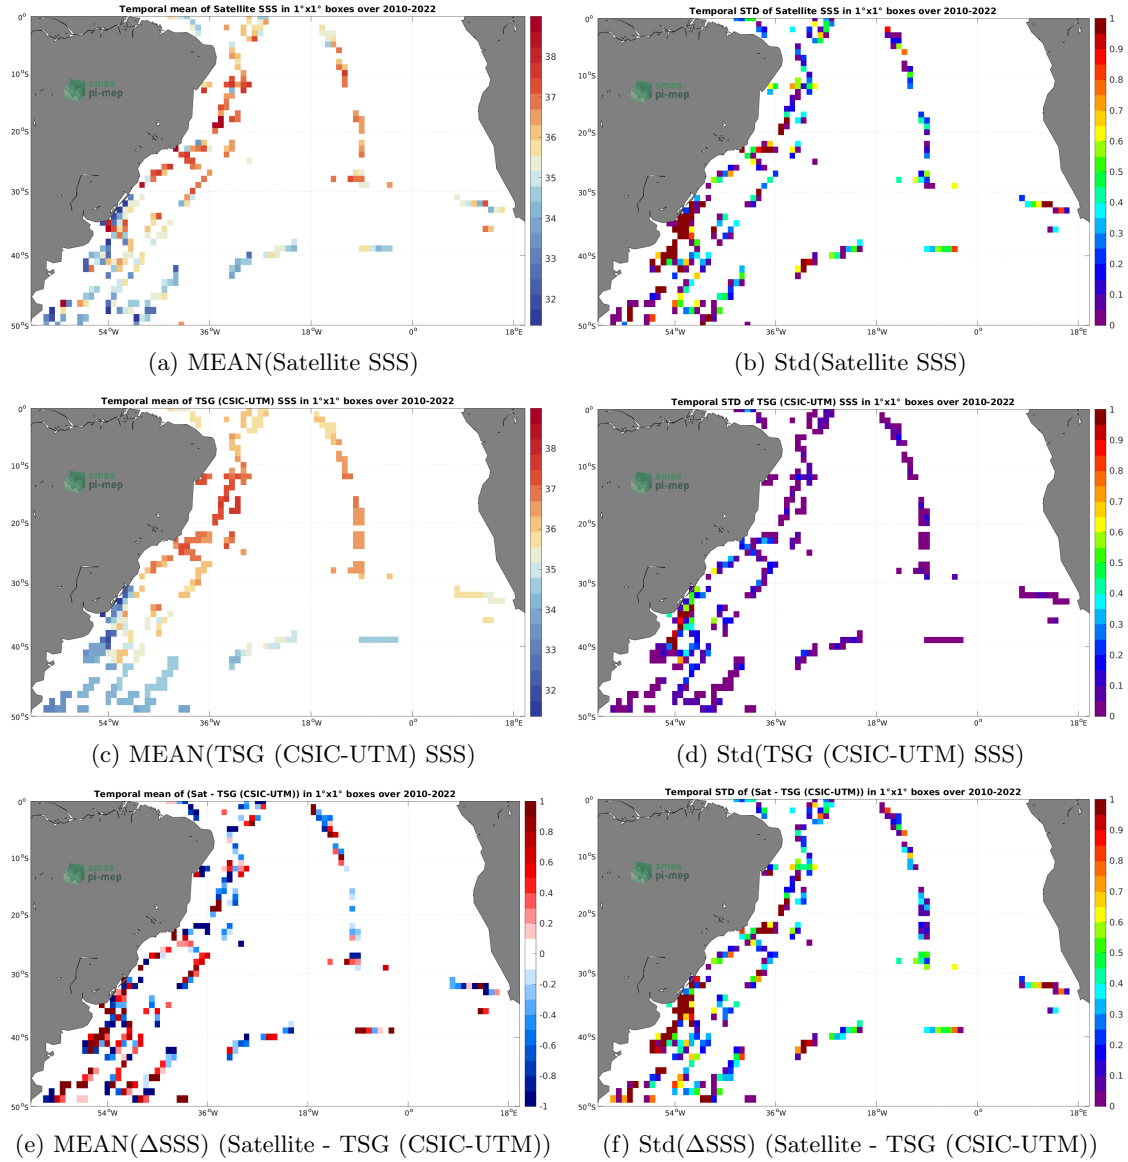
Temporal mean of Satellite SSS in 1°x1° boxes over 2010-2022

smos pi-mep

0°
10°S
20°S
30°S
40°S
50°S
54°W
36°W
18°W
0°
18°E

38
37
36
35
34
33
32

(a) MEAN(Satellite SSS)

Temporal STD of Satellite SSS in 1°x1° boxes over 2010-2022

0°
10°S
20°S
30°S
40°S
50°S
54°W
36°W
18°W
0°
18°E

1
0.9
0.8
0.7
0.6
0.5
0.4
0.3
0.2
0.1
0

(b) Std(Satellite SSS)

Temporal mean of TSG (CSIC-UTM) SSS in 1°x1° boxes over 2010-2022

smos pi-mep

0°
10°S
20°S
30°S
40°S
50°S
54°W
36°W
18°W
0°
18°E

38
37
36
35
34
33
32

(c) MEAN(TSG (CSIC-UTM) SSS)

Temporal STD of TSG (CSIC-UTM) SSS in 1°x1° boxes over 2010-2022

smos pi-mep

0°
10°S
20°S
30°S
40°S
50°S
54°W
36°W
18°W
0°
18°E

1
0.9
0.8
0.7
0.6
0.5
0.4
0.3
0.2
0.1
0

(d) Std(TSG (CSIC-UTM) SSS)

Temporal mean of (Sat - TSG (CSIC-UTM)) in 1°x1° boxes over 2010-2022

smos pi-mep

0°
10°S
20°S
30°S
40°S
50°S
54°W
36°W
18°W
0°
18°E

1
0.8
0.6
0.4
0.2
0
-0.2
-0.4
-0.6
-0.8
-1

(e) MEAN(ΔSSS) (Satellite - TSG (CSIC-UTM))

Temporal STD of (Sat - TSG (CSIC-UTM)) in 1°x1° boxes over 2010-2022

smos pi-mep

0°
10°S
20°S
30°S
40°S
50°S
54°W
36°W
18°W
0°
18°E

1
0.9
0.8
0.7
0.6
0.5
0.4
0.3
0.2
0.1
0

(f) Std(ΔSSS) (Satellite - TSG (CSIC-UTM))